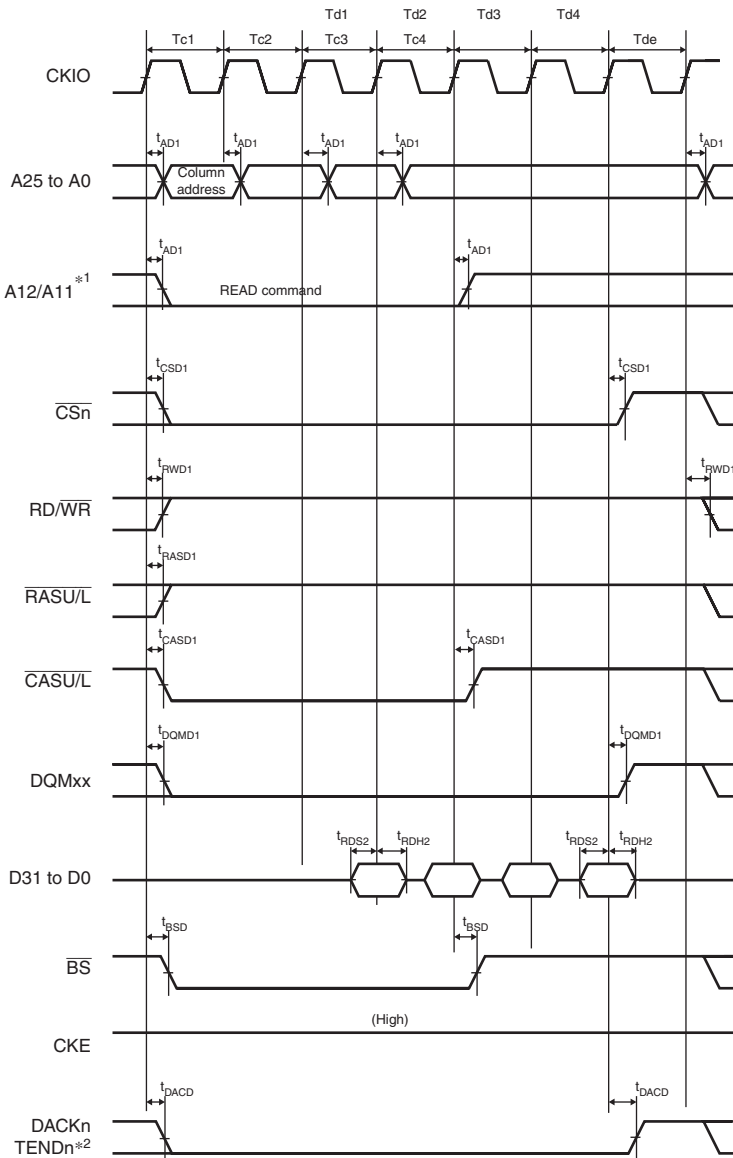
Td1 Td2 Td3 Td4

Tc1 Tc2 Tc3 Tc4 Tde

CKIO

$t_{AD1}$ $t_{AD1}$ $t_{AD1}$ $t_{AD1}$ $t_{AD1}$

A25 to A0

Column address

$t_{AD1}$ $t_{AD1}$

A12/A11$^{*1}$

READ command

$t_{CSD1}$ $t_{CSD1}$

$\overline{CSn}$

$t_{RWD1}$ $t_{RWD1}$

RD/$\overline{WR}$

$t_{RASD1}$

$\overline{RASU/L}$

$t_{CASD1}$ $t_{CASD1}$

$\overline{CASU/L}$

$t_{DQMD1}$ $t_{DQMD1}$

DQMxx

$t_{RDS2}$ $t_{RDH2}$ $t_{RDS2}$ $t_{RDH2}$

D31 to D0

$t_{BSD}$ $t_{BSD}$

$\overline{BS}$

(High)

CKE

$t_{DACD}$ $t_{DACD}$

DACKn
TENDn$^{*2}$